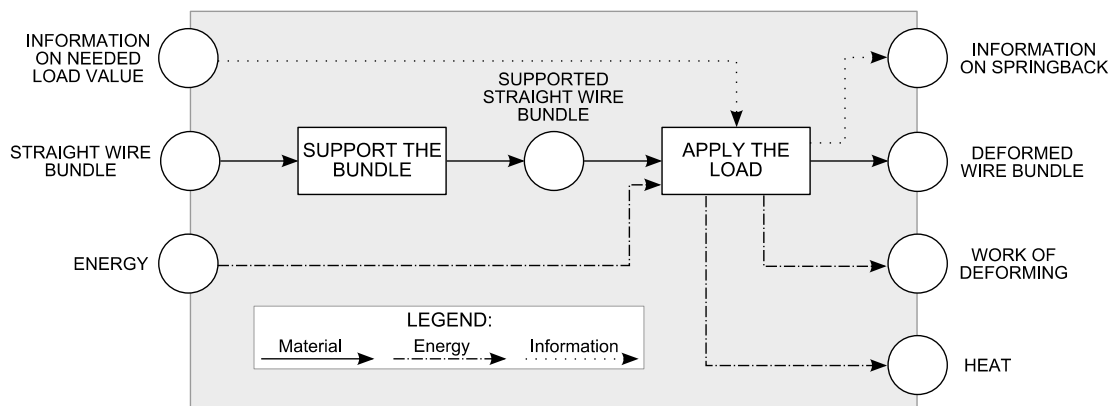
INFORMATION ON NEEDED LOAD VALUE

STRAIGHT WIRE BUNDLE

ENERGY

SUPPORT THE BUNDLE

SUPPORTED STRAIGHT WIRE BUNDLE

APPLY THE LOAD

INFORMATION ON SPRINGBACK

DEFORMED WIRE BUNDLE

WORK OF DEFORMING

HEAT

LEGEND:
Material
Energy
Information